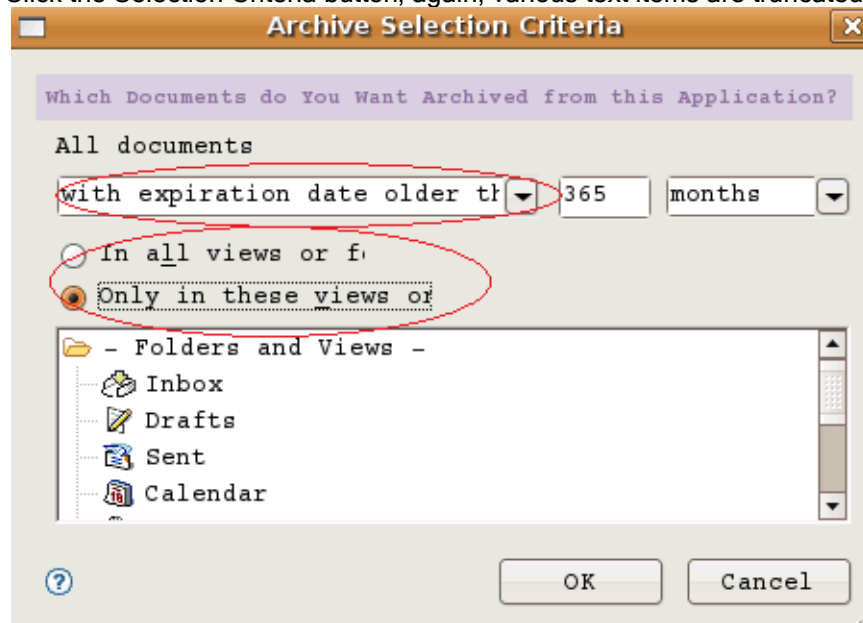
Click the Selection Criteria button, again, various text items are truncated

Archive Selection Criteria

Which Documents do You Want Archived from this Application?

All documents

with expiration date older th

365

months

In all views or f

Only in these views or

- Folders and Views -

Inbox

Drafts

Sent

Calendar

?

OK

Cancel